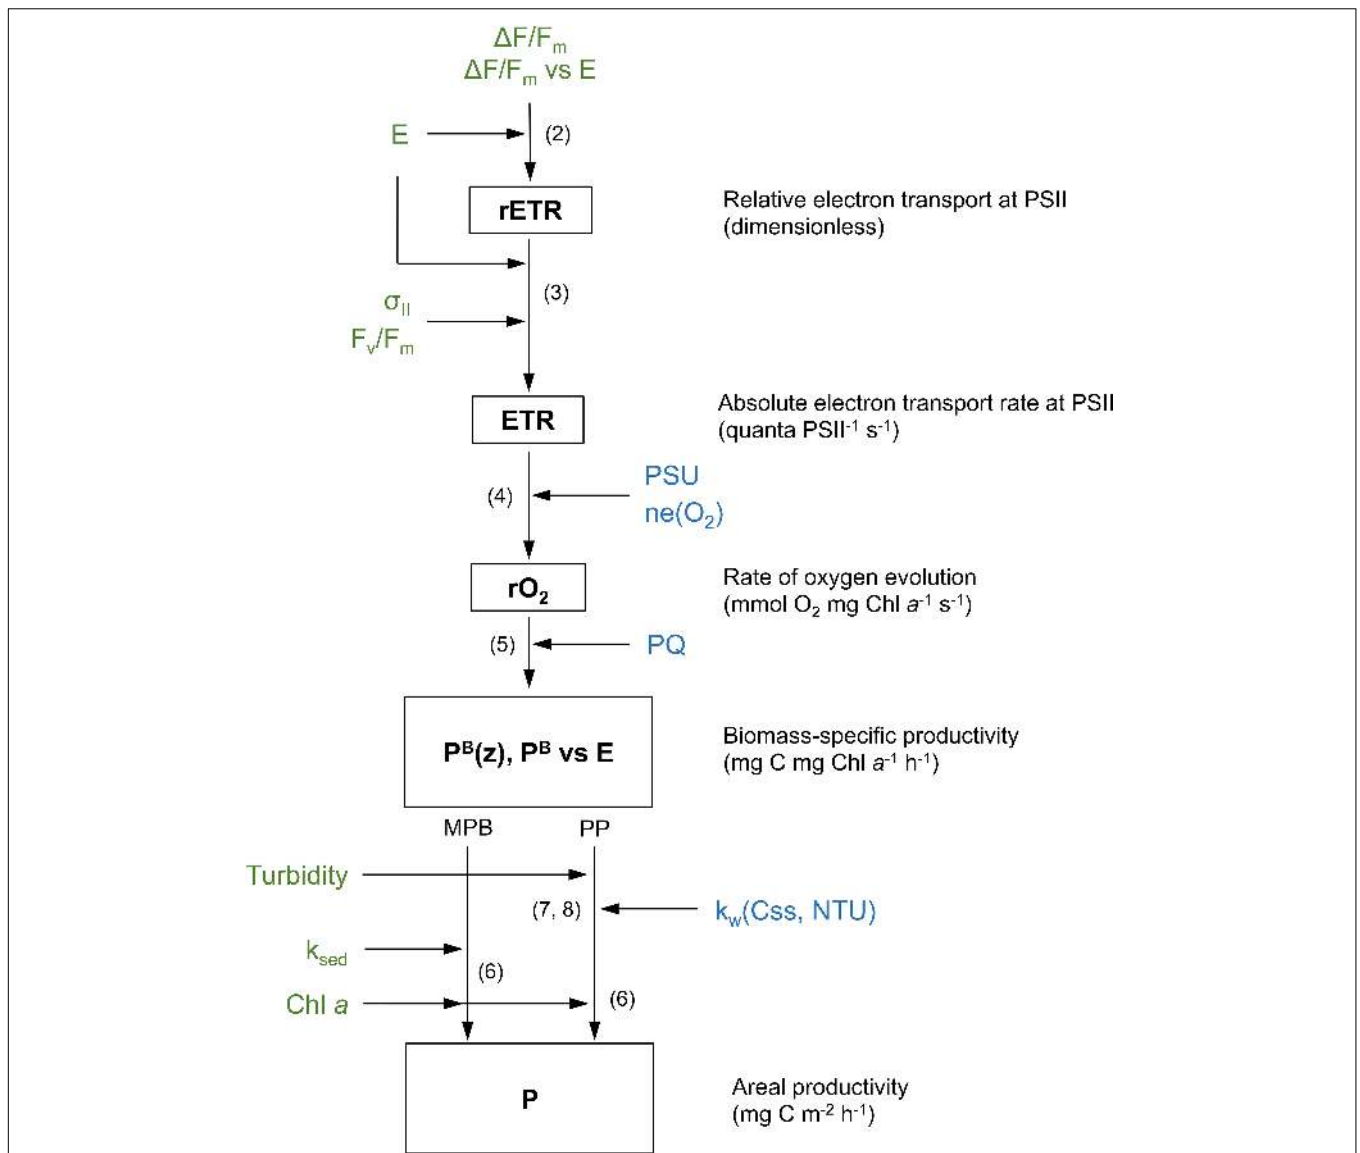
$\Delta F/F_m$
$\Delta F/F_m$ vs E

E

(2)

rETR

Relative electron transport at PSII (dimensionless)

(3)

$\sigma_{II}$
$F_v/F_m$

ETR

Absolute electron transport rate at PSII (quanta PSII$^{-1}$ s$^{-1}$)

(4)

PSU
ne($O_2$)

$rO_2$

Rate of oxygen evolution (mmol $O_2$ mg Chl $a^{-1}$ s$^{-1}$)

(5)

PQ

$P^B(z)$, $P^B$ vs E

Biomass-specific productivity (mg C mg Chl $a^{-1}$ h$^{-1}$)

MPB

PP

Turbidity

(7, 8)

$k_w$(Css, NTU)

$k_{sed}$

(6)

Chl $a$

(6)

P

Areal productivity (mg C m$^{-2}$ h$^{-1}$)